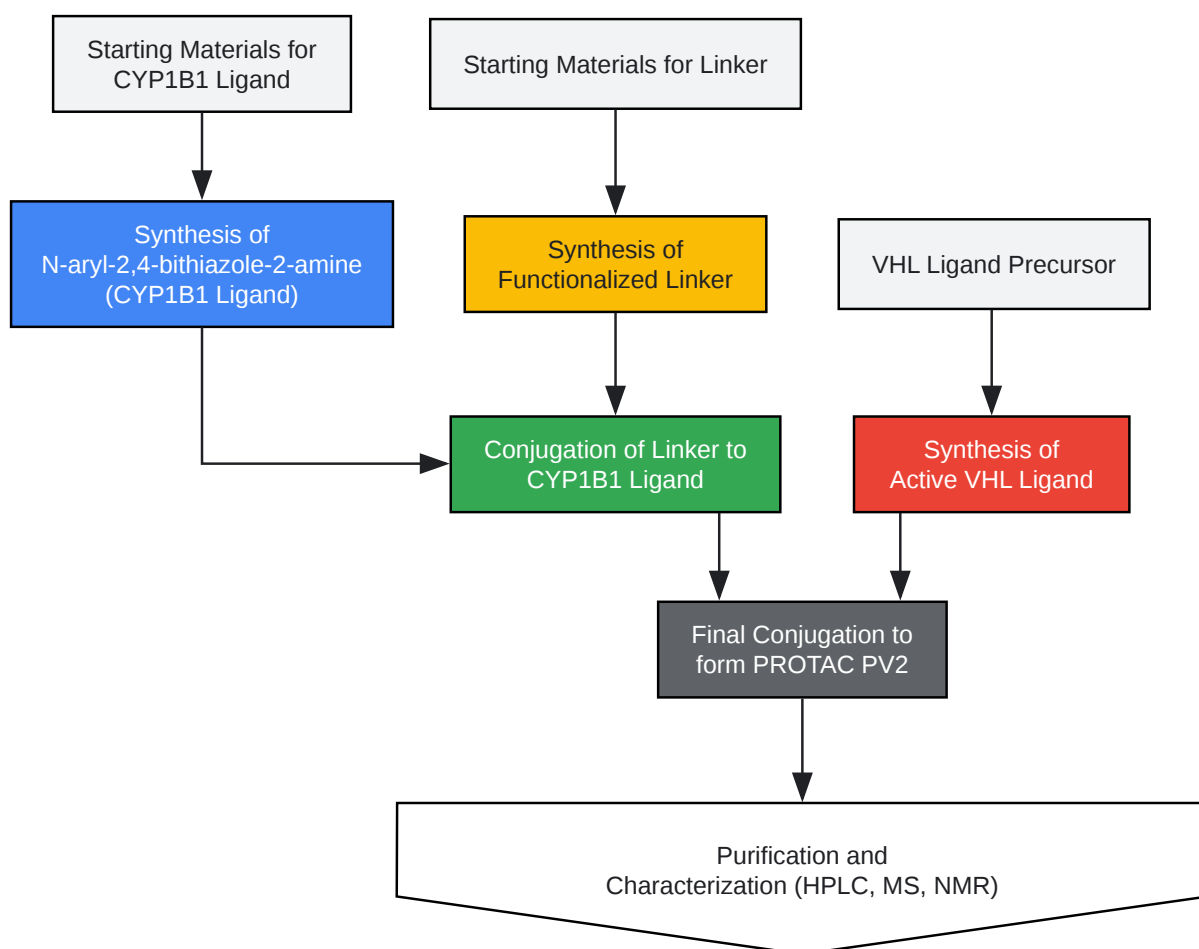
Starting Materials for CYP1B1 Ligand

Starting Materials for Linker

Synthesis of N-aryl-2,4-bithiazole-2-amine (CYP1B1 Ligand)

Synthesis of Functionalized Linker

VHL Ligand Precursor

Conjugation of Linker to CYP1B1 Ligand

Synthesis of Active VHL Ligand

Final Conjugation to form PROTAC PV2

Purification and Characterization (HPLC, MS, NMR)